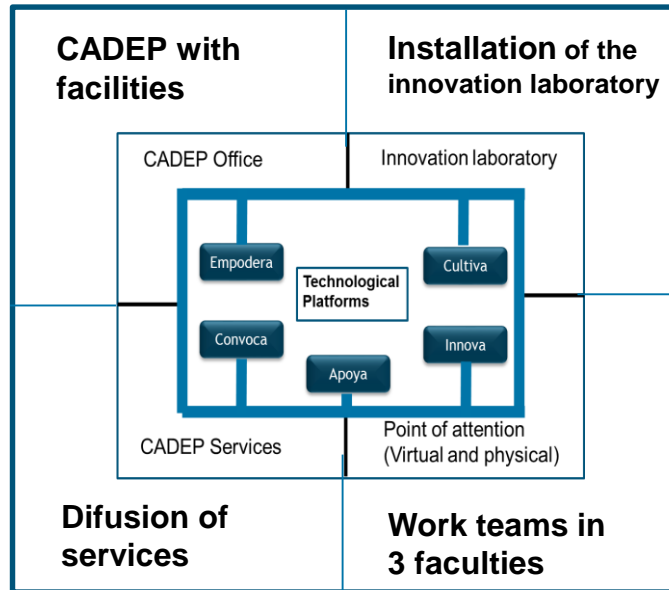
CADEP with facilities

Installation of the innovation laboratory

CADEP Office

Innovation laboratory

Empodera

Technological Platforms

Cultiva

Convoca

Innova

Apoya

CADEP Services

Point of attention (Virtual and physical)

Difusion of services

Work teams in 3 faculties